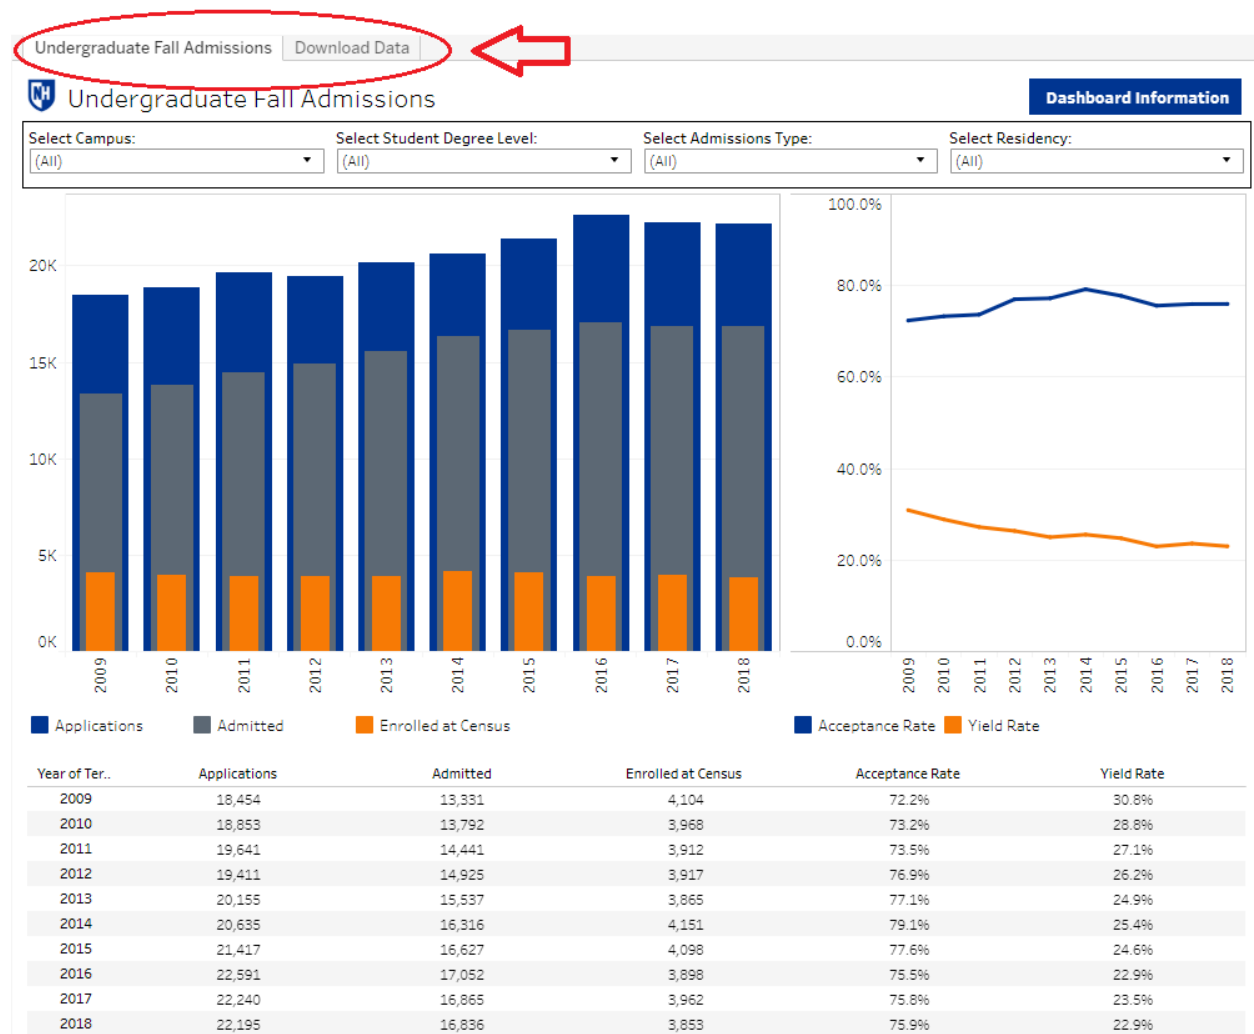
Undergraduate Fall Admissions | Download Data

UNH Undergraduate Fall Admissions

Dashboard Information

Select Campus: (All)
Select Student Degree Level: (All)
Select Admissions Type: (All)
Select Residency: (All)

20K
15K
10K
5K
0K
2009 2010 2011 2012 2013 2014 2015 2016 2017 2018

100.0%
80.0%
60.0%
40.0%
20.0%
0.0%
2009 2010 2011 2012 2013 2014 2015 2016 2017 2018

Applications Admitted Enrolled at Census

Acceptance Rate Yield Rate

| Year of Ter.. | Applications | Admitted | Enrolled at Census | Acceptance Rate | Yield Rate |
|---|---|---|---|---|---|
| 2009 | 18,454 | 13,331 | 4,104 | 72.2% | 30.8% |
| 2010 | 18,853 | 13,792 | 3,968 | 73.2% | 28.8% |
| 2011 | 19,641 | 14,441 | 3,912 | 73.5% | 27.1% |
| 2012 | 19,411 | 14,925 | 3,917 | 76.9% | 26.2% |
| 2013 | 20,155 | 15,537 | 3,865 | 77.1% | 24.9% |
| 2014 | 20,635 | 16,316 | 4,151 | 79.1% | 25.4% |
| 2015 | 21,417 | 16,627 | 4,098 | 77.6% | 24.6% |
| 2016 | 22,591 | 17,052 | 3,898 | 75.5% | 22.9% |
| 2017 | 22,240 | 16,865 | 3,962 | 75.8% | 23.5% |
| 2018 | 22,195 | 16,836 | 3,853 | 75.9% | 22.9% |